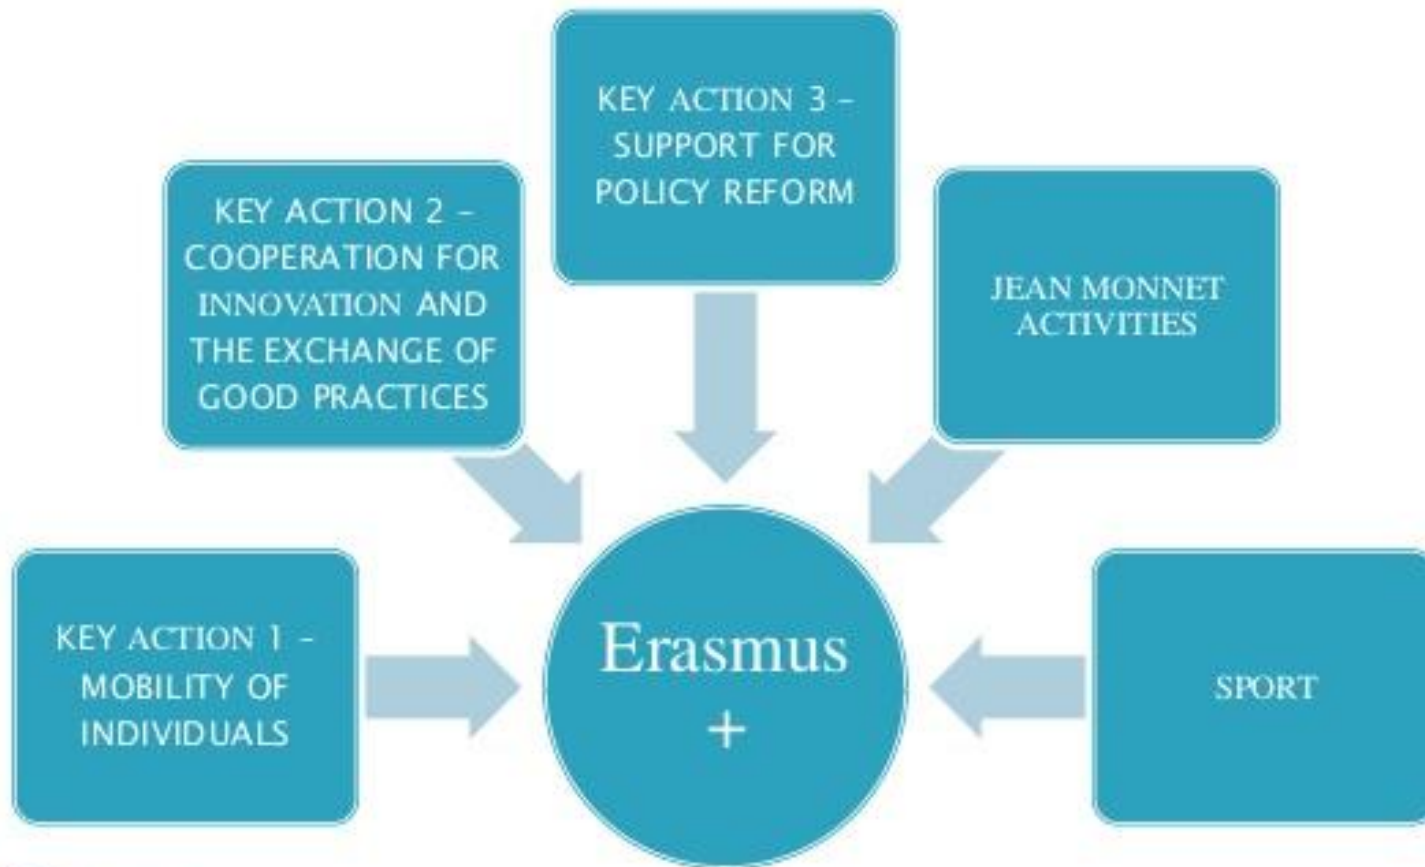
KEY ACTION 3 - SUPPORT FOR POLICY REFORM

KEY ACTION 2 - COOPERATION FOR INNOVATION AND THE EXCHANGE OF GOOD PRACTICES

JEAN MONNET ACTIVITIES

KEY ACTION 1 - MOBILITY OF INDIVIDUALS

Erasmus +

SPORT